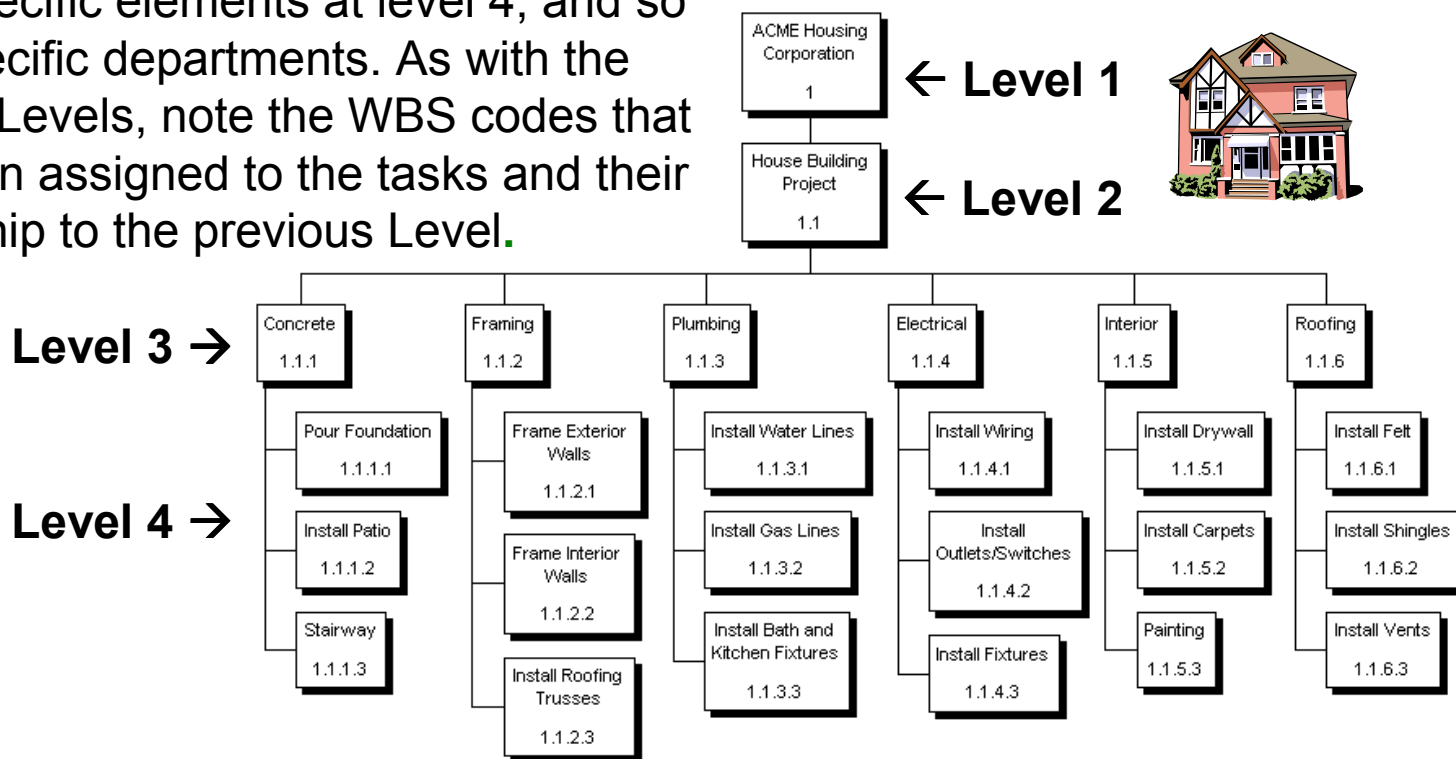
ecific elements at level 4, and so ecific departments. As with the Levels, note the WBS codes that n assigned to the tasks and their hip to the previous Level.

ACME Housing Corporation
1

← Level 1

House Building Project
1.1

← Level 2

Level 3 →

Level 4 →

Concrete
1.1.1

Pour Foundation
1.1.1.1

Install Patio
1.1.1.2

Stairway
1.1.1.3

Framing
1.1.2

Frame Exterior Walls
1.1.2.1

Frame Interior Walls
1.1.2.2

Install Roofing Trusses
1.1.2.3

Plumbing
1.1.3

Install Water Lines
1.1.3.1

Install Gas Lines
1.1.3.2

Install Bath and Kitchen Fixtures
1.1.3.3

Electrical
1.1.4

Install Wiring
1.1.4.1

Install Outlets/Switches
1.1.4.2

Install Fixtures
1.1.4.3

Interior
1.1.5

Install Drywall
1.1.5.1

Install Carpets
1.1.5.2

Painting
1.1.5.3

Roofing
1.1.6

Install Felt
1.1.6.1

Install Shingles
1.1.6.2

Install Vents
1.1.6.3